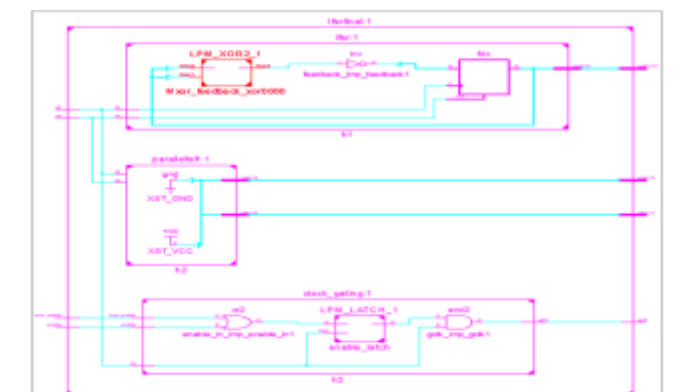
lfsrtest:1

lfsr:1

LPM_XOR2_1

inv

fdc

Mxor_feedback_xor0000

feedback_imp_feedback1

h1

parallelt:1

gnd

XST_GND

vcc

XST_VCC

h2

clock_gating:1

or2

LPM_LATCH_1

and2

enable_in_imp_enable_in1

enable_latch

gclk_imp_gclk1

h3